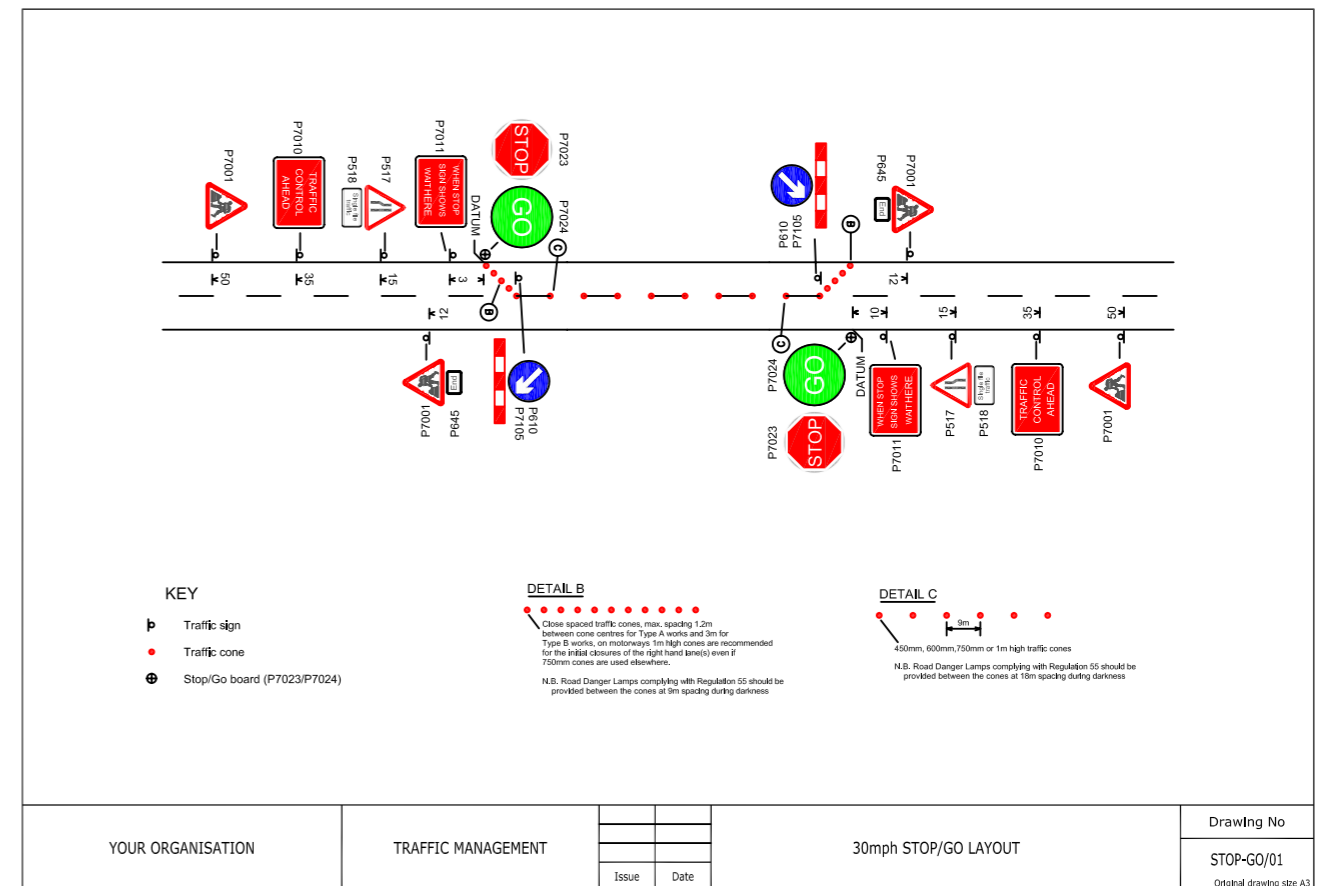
P7001
P7010
TRAFFIC CONTROL AHEAD
P518
Single file traffic
P517
P7011
WHEN STOP SIGN SHOWS WAIT HERE
STOP
P7023
GO
P7024
DATUM
P610
P7105
P645
End
P7001

50
35
15
3
12
12
10
15
35
50

B
C
C
B

P7001
P645
End
P610
P7105
P7024
GO
DATUM
STOP
P7023
WHEN STOP SIGN SHOWS WAIT HERE
P7011
P517
P518
Single file traffic
TRAFFIC CONTROL AHEAD
P7010
P7001

KEY
Traffic sign
Traffic cone
Stop/Go board (P7023/P7024)

DETAIL B
Close spaced traffic cones, max. spacing 1.2m between cone centres for Type A works and 3m for Type B works, on motorways 1m high cones are recommended for the initial closures of the right hand lane(s) even if 750mm cones are used elsewhere.

N.B. Road Danger Lamps complying with Regulation 55 should be provided between the cones at 9m spacing during darkness

DETAIL C
9m
450mm, 600mm,750mm or 1m high traffic cones

N.B. Road Danger Lamps complying with Regulation 55 should be provided between the cones at 18m spacing during darkness

YOUR ORGANISATION
TRAFFIC MANAGEMENT
Issue
Date
30mph STOP/GO LAYOUT
Drawing No
STOP-GO/01
Original drawing size A3